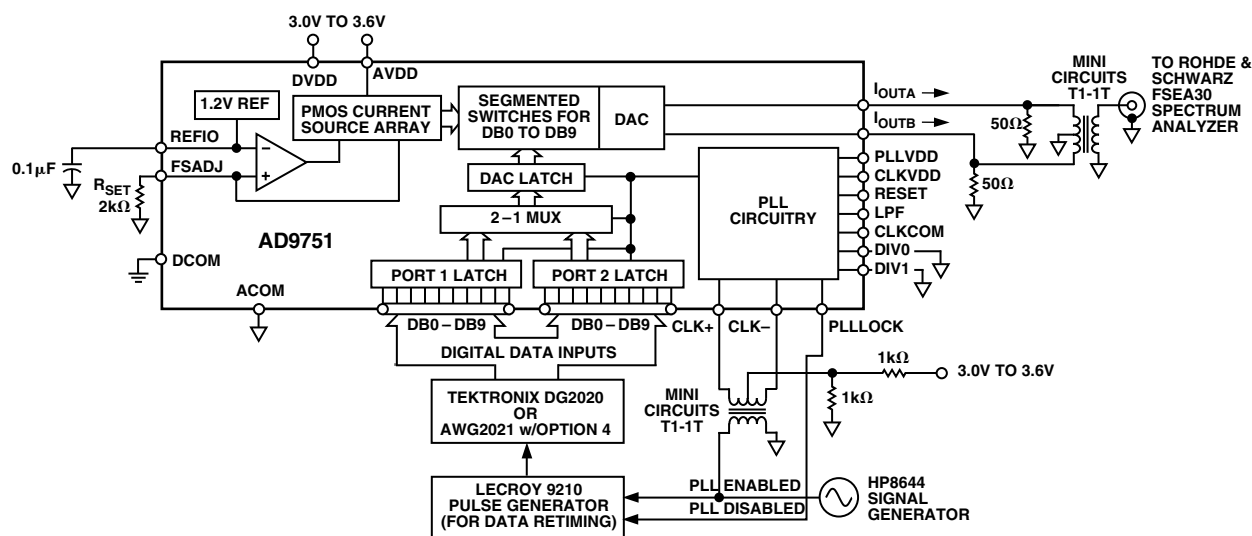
3.0V TO 3.6V

DVDD
AVDD

1.2V REF
PMOS CURRENT SOURCE ARRAY
SEGMENTED SWITCHES FOR DB0 TO DB9
DAC

REFIO
FSADJ
0.1µF
$R_{SET}$
2kΩ

DAC LATCH
2 – 1 MUX
PLL CIRCUITRY

AD9751
DCOM
PORT 1 LATCH
PORT 2 LATCH
ACOM

$I_{OUTA}$
$I_{OUTB}$
PLLVDD
CLKVDD
RESET
LPF
CLKCOM
DIV0
DIV1

50Ω
50Ω
MINI CIRCUITS T1-1T
TO ROHDE & SCHWARZ FSEA30 SPECTRUM ANALYZER

DB0 – DB9
DB0 – DB9
CLK+
CLK–
PLLLOCK
DIGITAL DATA INPUTS

1kΩ
3.0V TO 3.6V
1kΩ

TEKTRONIX DG2020 OR AWG2021 w/OPTION 4

MINI CIRCUITS T1-1T

LECROY 9210 PULSE GENERATOR (FOR DATA RETIMING)

PLL ENABLED
PLL DISABLED

HP8644 SIGNAL GENERATOR